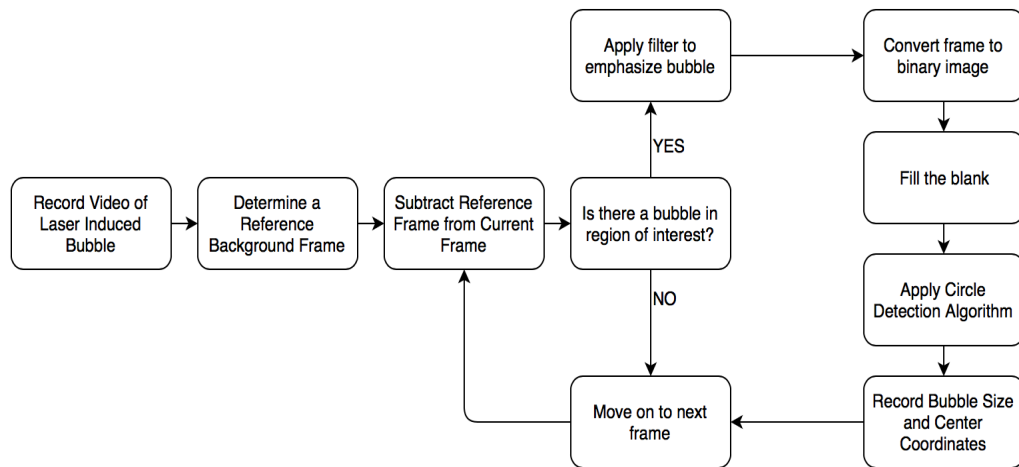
Record Video of Laser Induced Bubble

Determine a Reference Background Frame

Subtract Reference Frame from Current Frame

Is there a bubble in region of interest?

YES

Apply filter to emphasize bubble

Convert frame to binary image

Fill the blank

Apply Circle Detection Algorithm

Record Bubble Size and Center Coordinates

NO

Move on to next frame